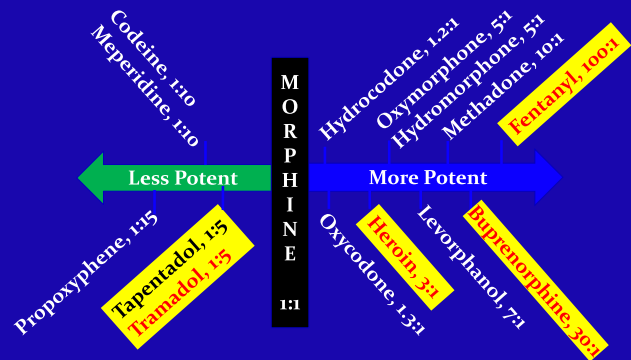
Codeine, 1:10
Meperidine, 1:10

MORPHINE
1:1

Hydrocodone, 1.2:1
Oxymorphone, 5:1
Hydromorphone, 5:1
Methadone, 10:1
Fentanyl, 100:1

Less Potent
More Potent

Propoxyphene, 1:15
Tapentadol, 1:5
Tramadol, 1:5

Oxycodone, 1.3:1
Heroin, 3:1
Levorphanol, 7:1
Buprenorphine, 30:1